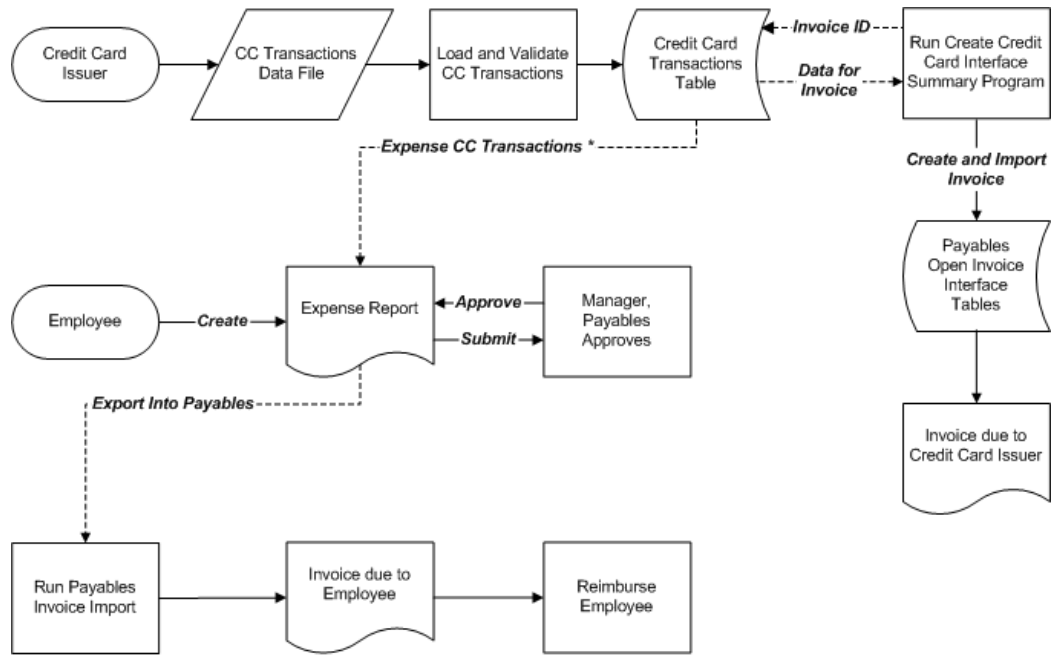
Credit Card Issuer

CC Transactions Data File

Load and Validate CC Transactions

Credit Card Transactions Table

Invoice ID

Data for Invoice

Run Create Credit Card Interface Summary Program

Expense CC Transactions *

Create and Import Invoice

Payables Open Invoice Interface Tables

Employee

Create

Expense Report

Approve

Submit

Manager, Payables Approves

Export Into Payables

Invoice due to Credit Card Issuer

Run Payables Invoice Import

Invoice due to Employee

Reimburse Employee